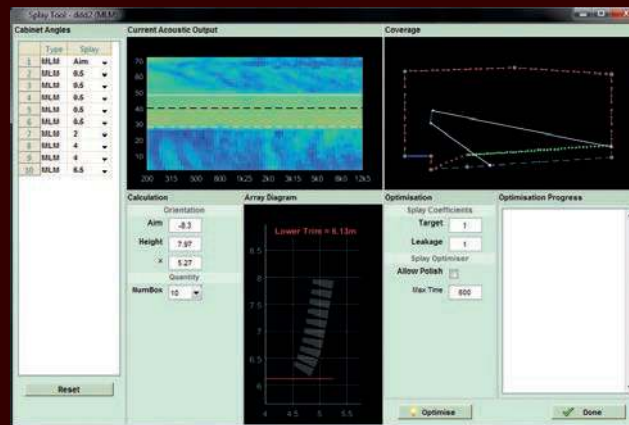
Splay Tool - dds2 (MLM)

Cabinet Angles

| | Type | Splay |
|---|---|---|
| 1 | MLM | Aim |
| 2 | MLM | 0.5 |
| 3 | MLM | 0.5 |
| 4 | MLM | 0.5 |
| 5 | MLM | 0.5 |
| 6 | MLM | 0.5 |
| 7 | MLM | 2 |
| 8 | MLM | 4 |
| 9 | MLM | 4 |
| 10 | MLM | 6.5 |

Reset

Current Acoustic Output

70 60 50 40 30 20 10

200 315 500 800 1k25 2k0 3k15 5k0 8k0 12k5

Coverage

Calculation

Orientation

Aim -8.3

Height 7.97

x 5.27

Quantity

NumBox 10

Array Diagram

Lower Trim = 6.13m

8.5 8 7.5 7 6.5 6

4 4.5 5 5.5

Optimisation

Splay Coefficients

Target 1

Leakage 1

Splay Optimiser

Allow Polish

Max Time 600

Optimisation Progress

Optimise

Done